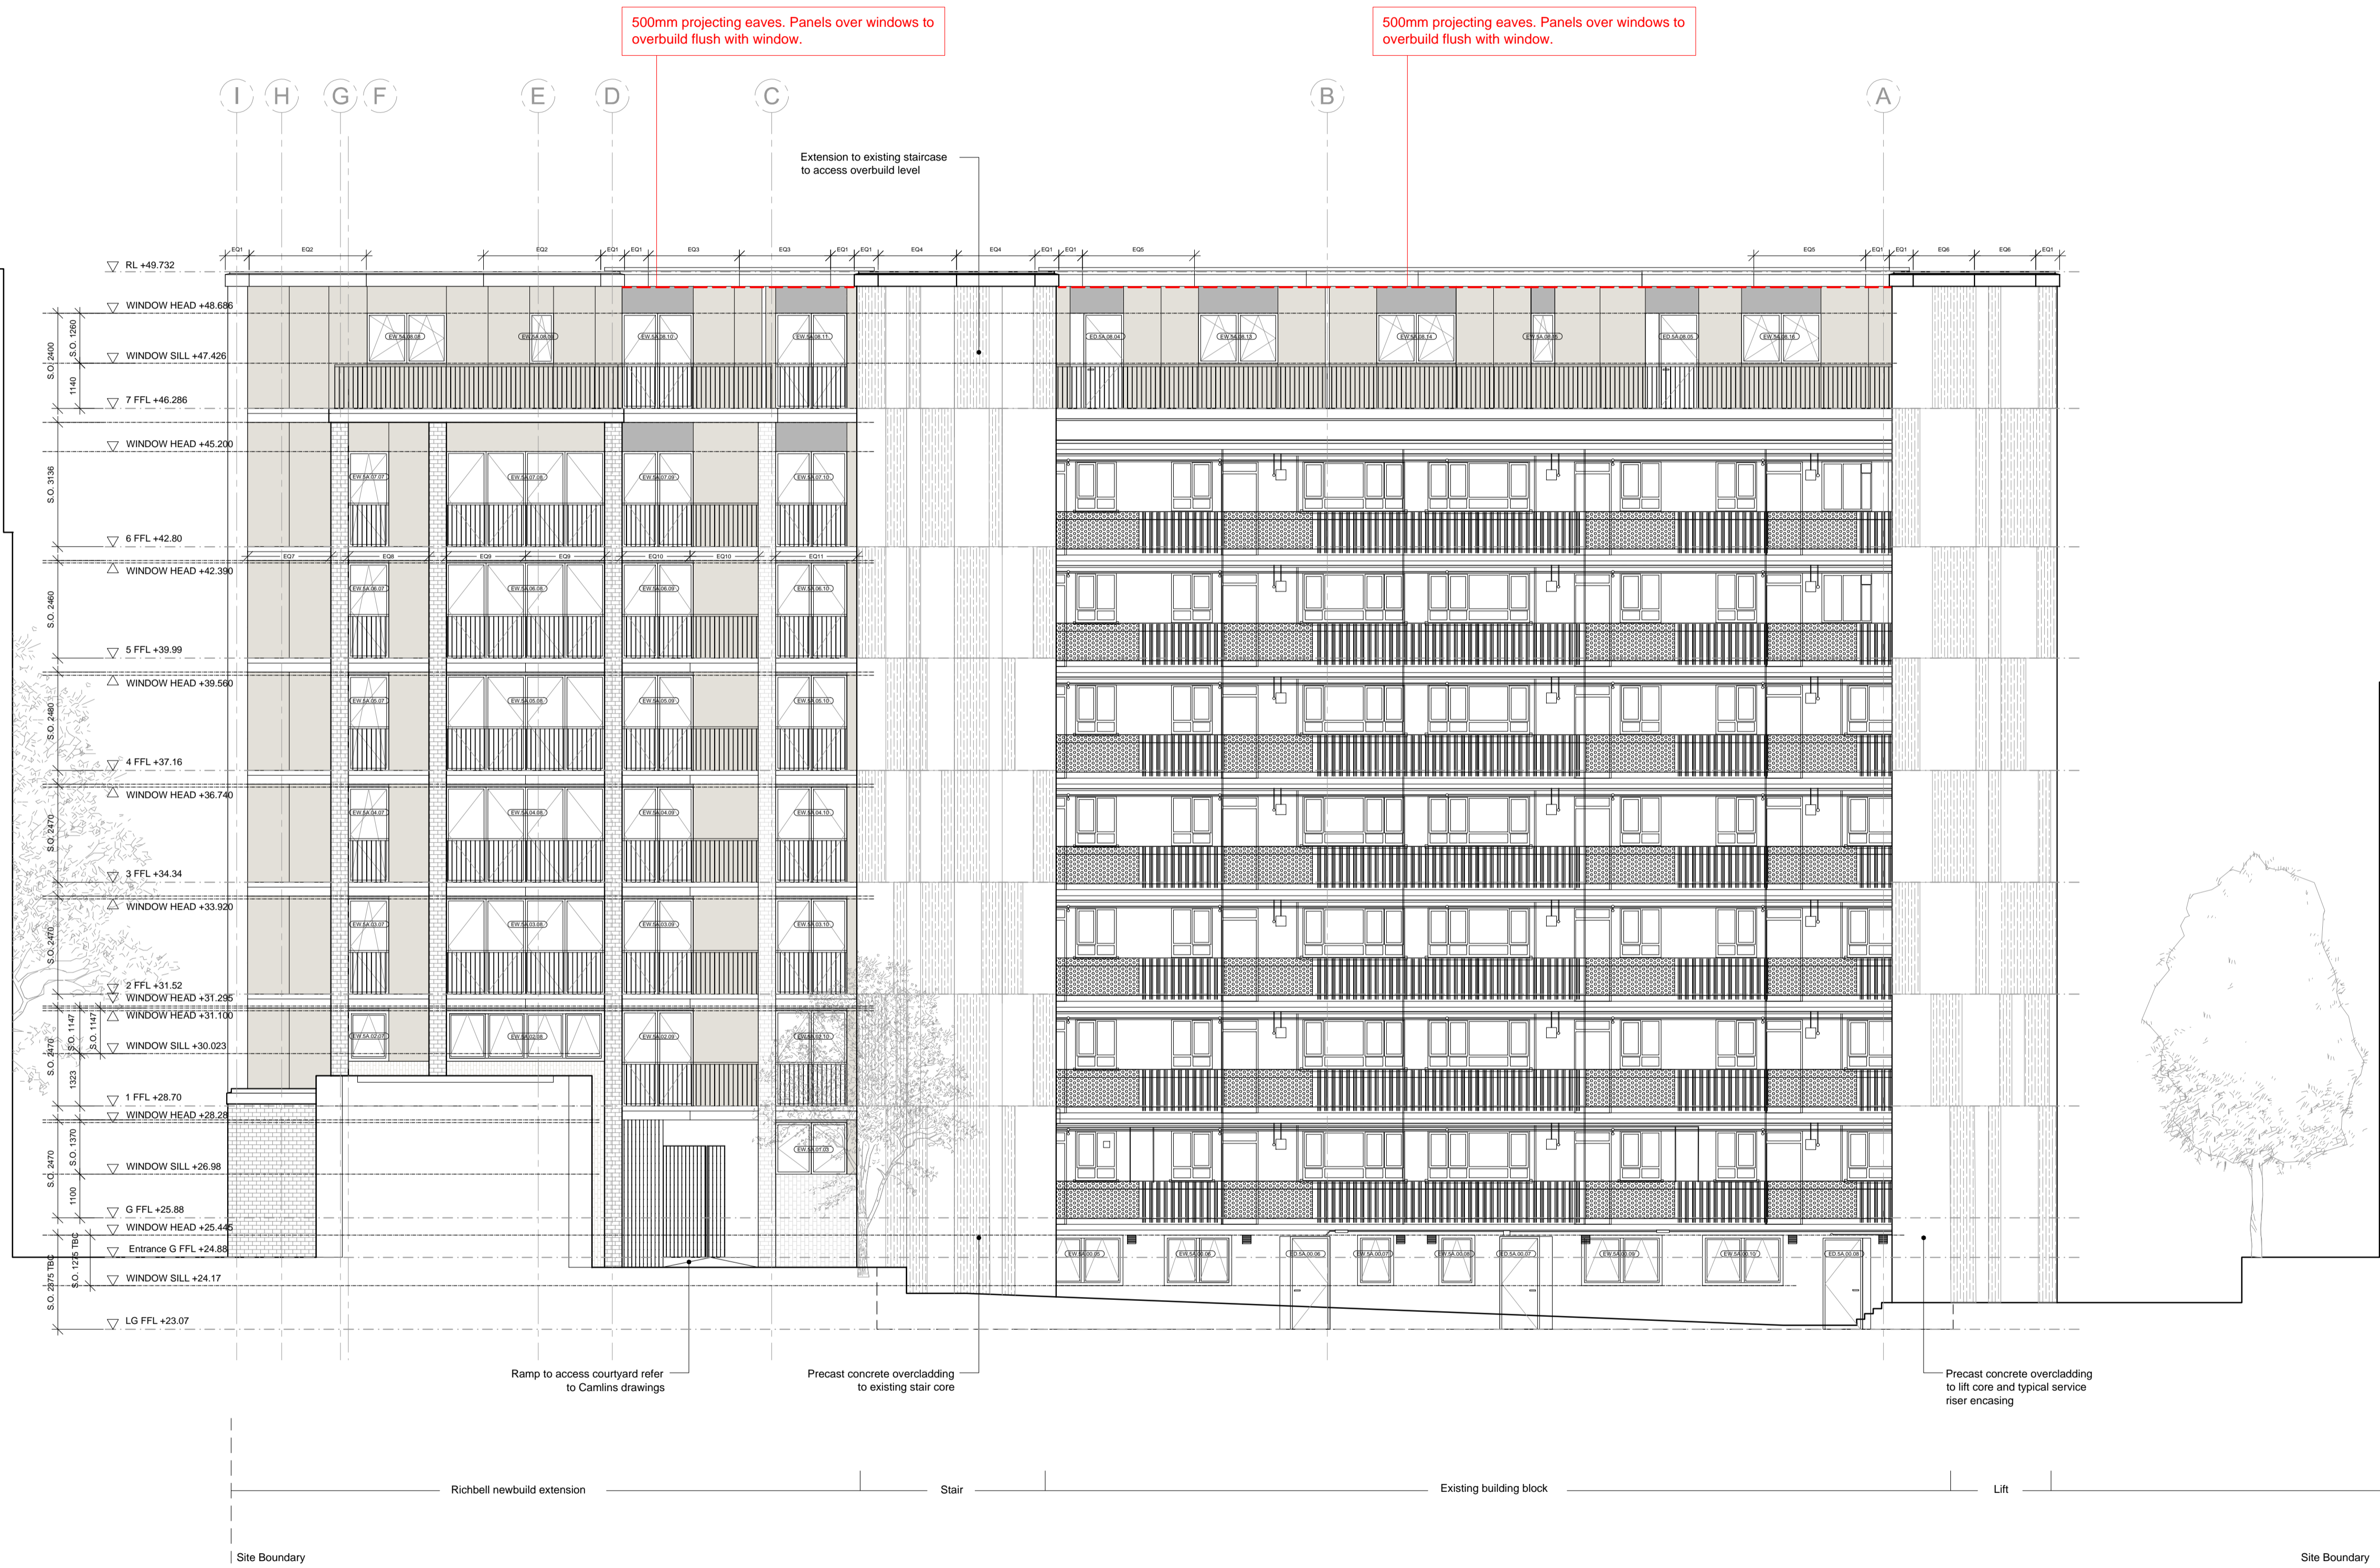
500mm projecting eaves. Panels over windows to overbuild flush with window.

500mm projecting eaves. Panels over windows to overbuild flush with window.

I H G F E D C B A

Extension to existing staircase to access overbuild level

EQ1 EQ2 EQ2 EQ1 EQ1 EQ3 EQ3 EQ1 EQ1 EQ4 EQ4 EQ1 EQ1 EQ5 EQ5 EQ1 EQ1 EQ6 EQ6 EQ1

RL +49.732
WINDOW HEAD +48.686
WINDOW SILL +47.426
7 FFL +46.286
WINDOW HEAD +45.200
6 FFL +42.80
WINDOW HEAD +42.390
5 FFL +39.99
WINDOW HEAD +39.560
4 FFL +37.16
WINDOW HEAD +36.740
3 FFL +34.34
WINDOW HEAD +33.920
2 FFL +31.52
WINDOW HEAD +31.295
WINDOW HEAD +31.100
WINDOW SILL +30.023
1 FFL +28.70
WINDOW HEAD +28.28
WINDOW SILL +26.98
G FFL +25.88
WINDOW HEAD +25.445
Entrance G FFL +24.88
WINDOW SILL +24.17
LG FFL +23.07

S.O. 2400 S.O. 1260 1140 S.O. 3136 S.O. 2460 S.O. 2480 S.O. 2470 S.O. 2470 S.O. 2470 S.O. 1147 S.O. 1147 1323 S.O. 2470 S.O. 1370 1100 S.O. 2375 TBC S.O. 1275 TBC

EQ7 EQ8 EQ9 EQ9 EQ10 EQ10 EQ11

Ramp to access courtyard refer to Camlins drawings

Precast concrete overcladding to existing stair core

Precast concrete overcladding to lift core and typical service riser encasing

Richbell newbuild extension
Stair
Existing building block
Lift

Site Boundary
Site Boundary